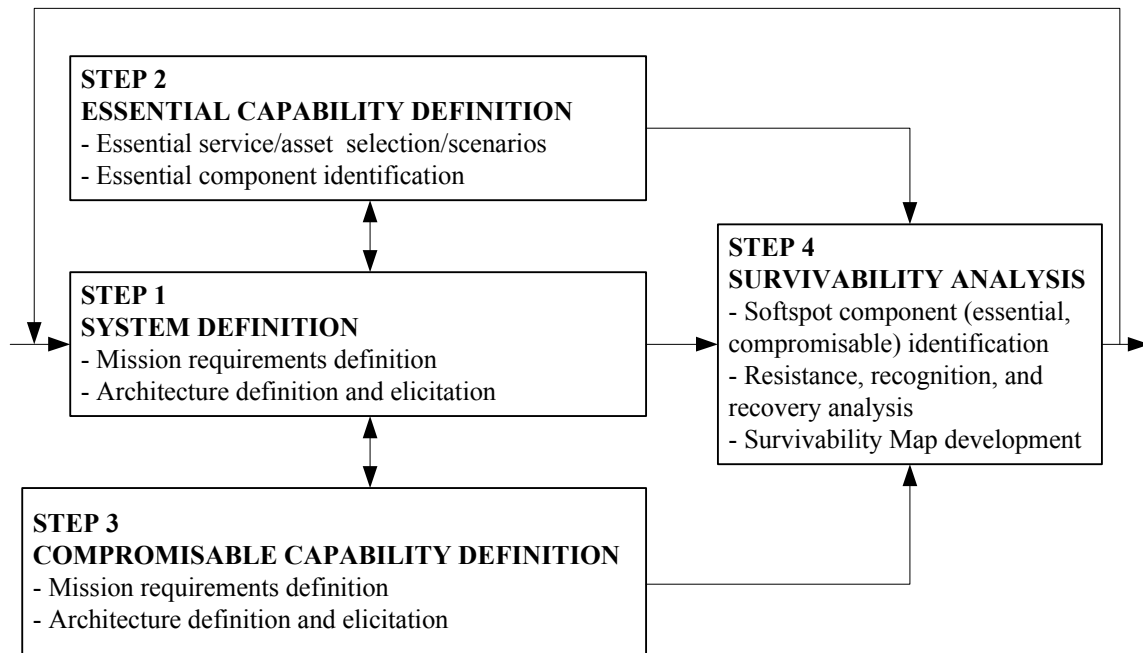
STEP 2
ESSENTIAL CAPABILITY DEFINITION
- Essential service/asset selection/scenarios
- Essential component identification

STEP 1
SYSTEM DEFINITION
- Mission requirements definition
- Architecture definition and elicitation

STEP 3
COMPROMISABLE CAPABILITY DEFINITION
- Mission requirements definition
- Architecture definition and elicitation

STEP 4
SURVIVABILITY ANALYSIS
- Softspot component (essential, compromisable) identification
- Resistance, recognition, and recovery analysis
- Survivability Map development